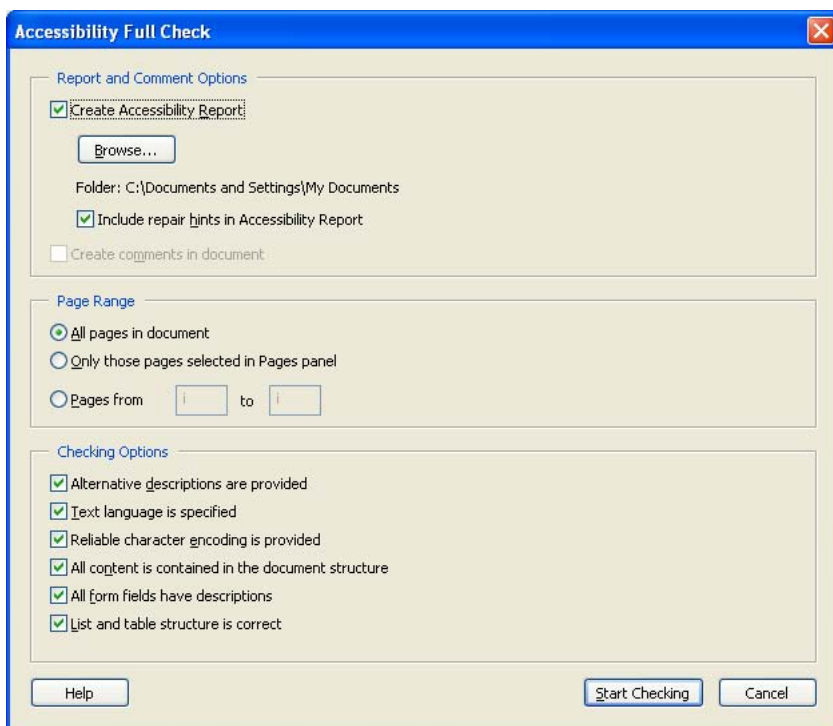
Accessibility Full Check

Report and Comment Options

Create Accessibility Report

Browse...

Folder: C:\Documents and Settings\My Documents

Include repair hints in Accessibility Report

Create comments in document

Page Range

All pages in document

Only those pages selected in Pages panel

Pages from i to i

Checking Options

Alternative descriptions are provided

Text language is specified

Reliable character encoding is provided

All content is contained in the document structure

All form fields have descriptions

List and table structure is correct

Help

Start Checking

Cancel